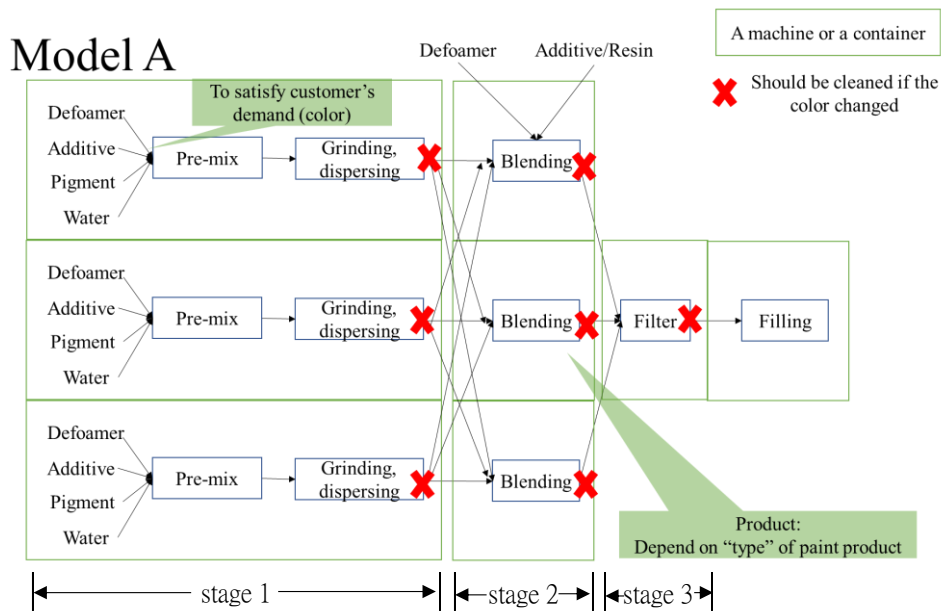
Model A

A machine or a container

Should be cleaned if the color changed

Defoamer

Additive/Resin

To satisfy customer's demand (color)

Defoamer
Additive
Pigment
Water

Pre-mix

Grinding, dispersing

Blending

Defoamer
Additive
Pigment
Water

Pre-mix

Grinding, dispersing

Blending

Filter

Filling

Defoamer
Additive
Pigment
Water

Pre-mix

Grinding, dispersing

Blending

Product:
Depend on "type" of paint product

stage 1

stage 2

stage 3